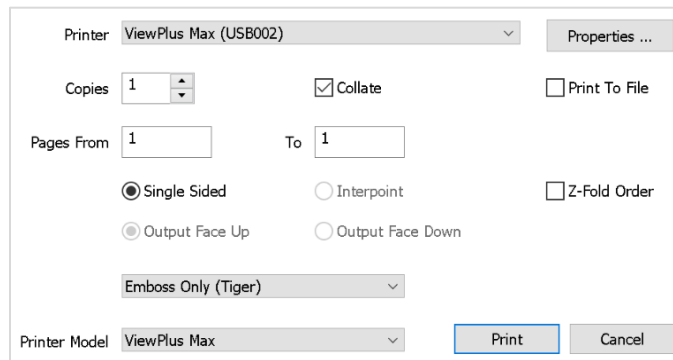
Printer ViewPlus Max (USB002)

Properties ...

Copies 1

Collate

Print To File

Pages From 1

To 1

Single Sided

Interpoint

Z-Fold Order

Output Face Up

Output Face Down

Emboss Only (Tiger)

Printer Model ViewPlus Max

Print

Cancel